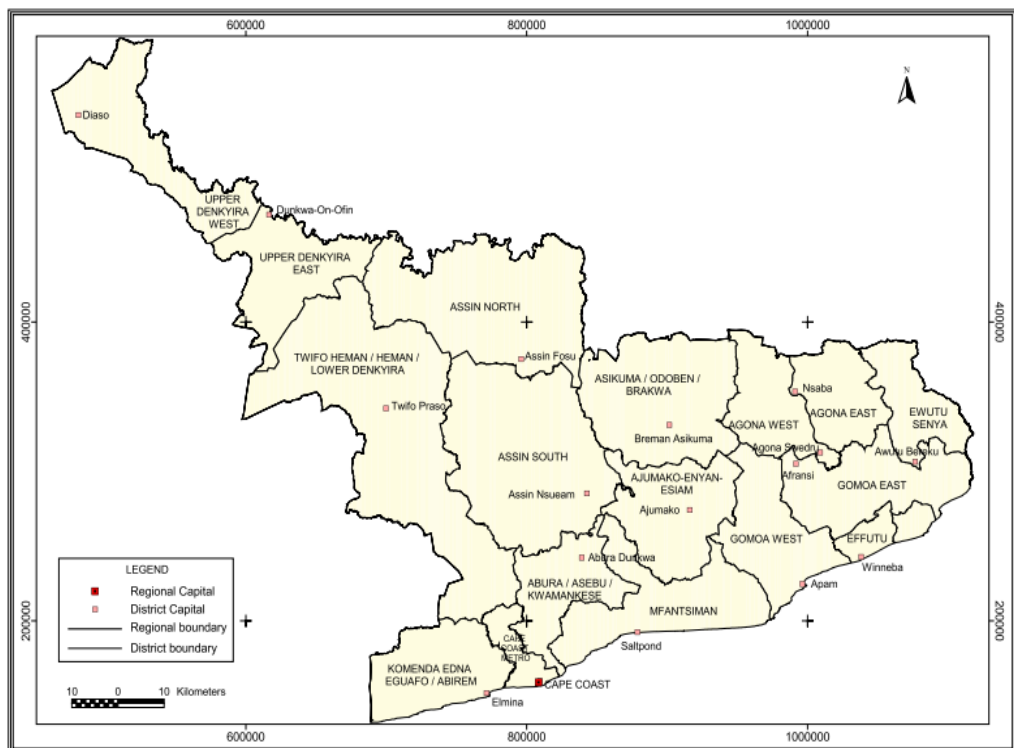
600000 800000 1000000

N

Diaso

UPPER DENKYIRA WEST

Dunkwa-On-Ofin

UPPER DENKYIRA EAST

ASSIN NORTH

400000

400000

TWIFO HEMAN / HEMAN / LOWER DENKYIRA

Assin Fosu

ASIKUMA / ODOBEN / BRAKWA

Nsaba

AGONA EAST

EWUTU SENYA

Twifo Praso

AGONA WEST

Breman Asikuma

Agona Swedru

Awutu Bereku

ASSIN SOUTH

Afransi

GOMOA EAST

AJUMAKO-ENYAN-ESIAM

Assin Nsueam

Ajumako

GOMOA WEST

EFFUTU

Abura Dunkwa

Winneba

LEGEND

Regional Capital

District Capital

Regional boundary

District boundary

ABURA / ASEBU / KWAMANKESE

Apam

200000

200000

MFANTSIMAN

CAPE COAST METRO

Saltpond

KOMENDA EDNA EGUAFO / ABIREM

10 0 10 Kilometers

CAPE COAST

Elmina

600000 800000 1000000